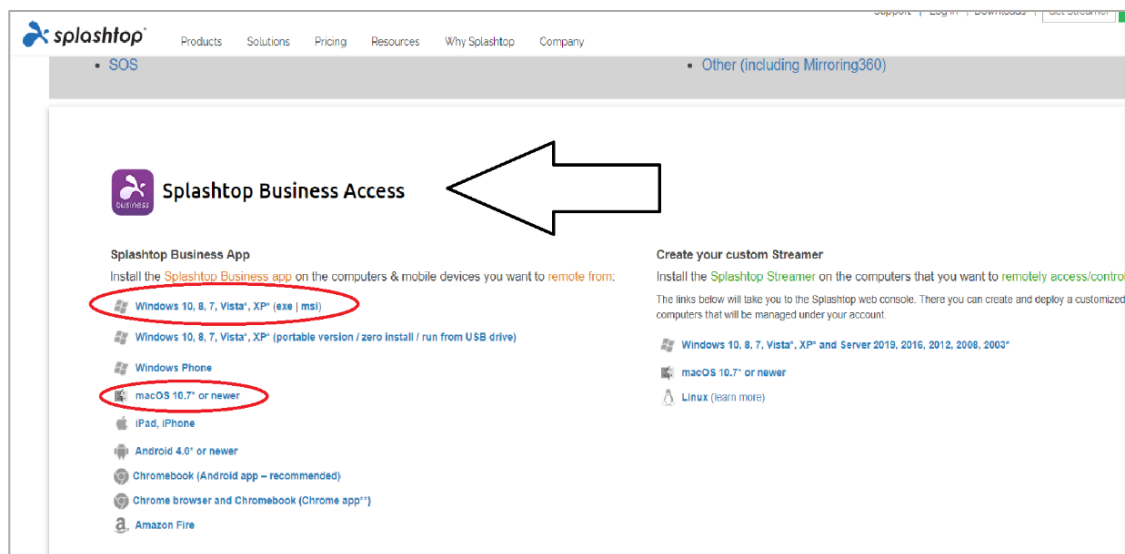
Support | Log in | Downloads | Get Streamer

splashtop

Products Solutions Pricing Resources Why Splashtop Company

• SOS

• Other (including Mirroring360)

business

Splashtop Business Access

Splashtop Business App

Install the Splashtop Business app on the computers & mobile devices you want to remote from:

Windows 10, 8, 7, Vista*, XP* (exe | msi)

Windows 10, 8, 7, Vista*, XP* (portable version / zero install / run from USB drive)

Windows Phone

macOS 10.7* or newer

iPad, iPhone

Android 4.0* or newer

Chromebook (Android app – recommended)

Chrome browser and Chromebook (Chrome app**)

Amazon Fire

Create your custom Streamer

Install the Splashtop Streamer on the computers that you want to remotely access/control

The links below will take you to the Splashtop web console. There you can create and deploy a customized computers that will be managed under your account.

Windows 10, 8, 7, Vista*, XP* and Server 2019, 2016, 2012, 2008, 2003*

macOS 10.7* or newer

Linux (learn more)